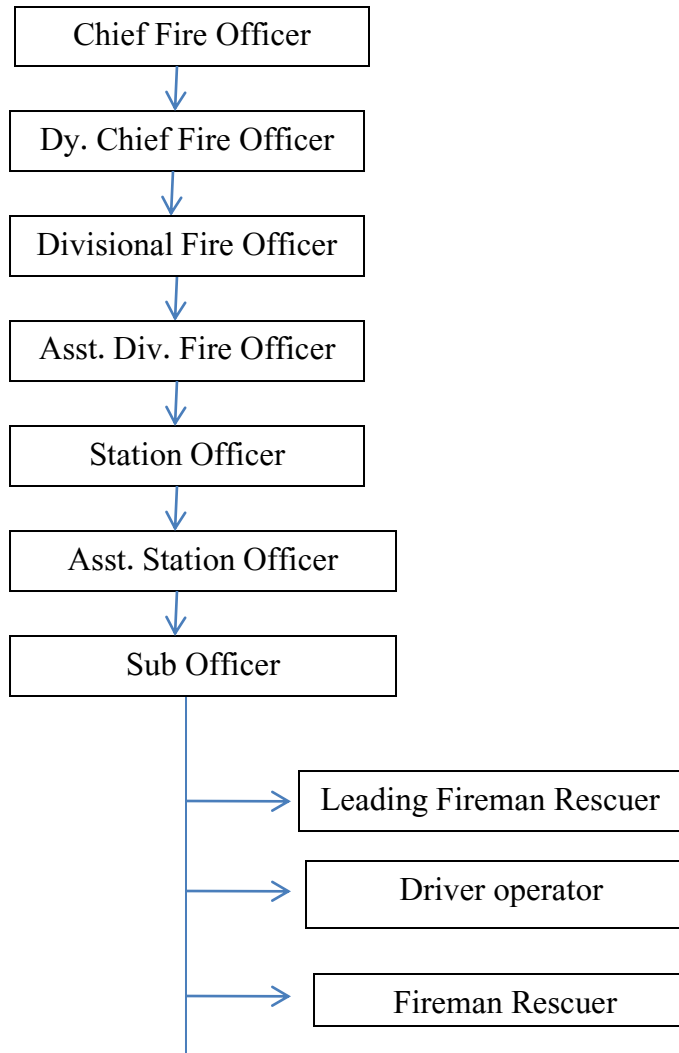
Chief Fire Officer

Dy. Chief Fire Officer

Divisional Fire Officer

Asst. Div. Fire Officer

Station Officer

Asst. Station Officer

Sub Officer

Leading Fireman Rescuer

Driver operator

Fireman Rescuer